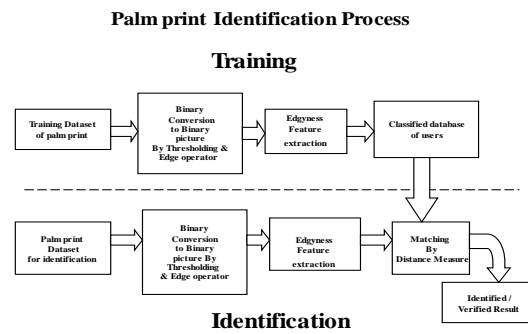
Palm print Identification Process

Training

Training Dataset of palm print

Binary Conversion to Binary picture By Thresholding & Edge operator

Edgyness Feature extraction

Classified database of users

Palm print Dataset for identification

Binary Conversion to Binary picture By Thresholding & Edge operator

Edgyness Feature extraction

Matching By Distance Measure

Identified / Verified Result

Identification